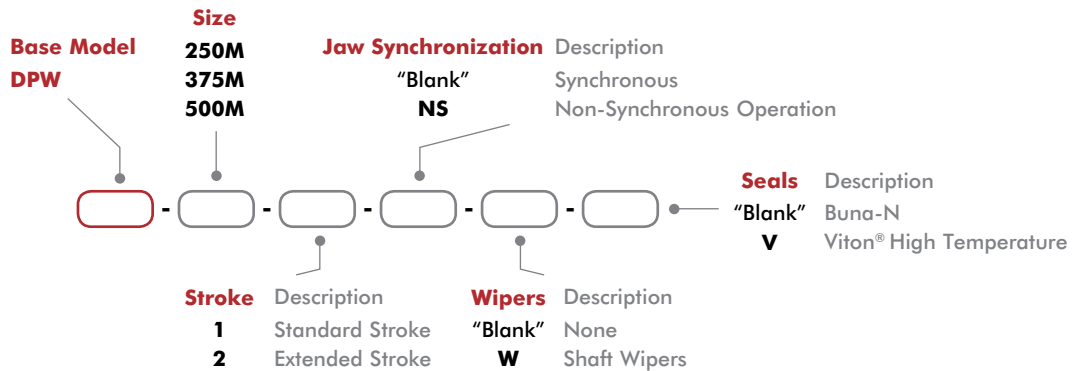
Base Model
DPW

Size
250M
375M
500M

Jaw Synchronization Description
"Blank" Synchronous
NS Non-Synchronous Operation

- - - - -

Seals Description
"Blank" Buna-N
V Viton® High Temperature

Stroke Description
1 Standard Stroke
2 Extended Stroke

Wipers Description
"Blank" None
W Shaft Wipers